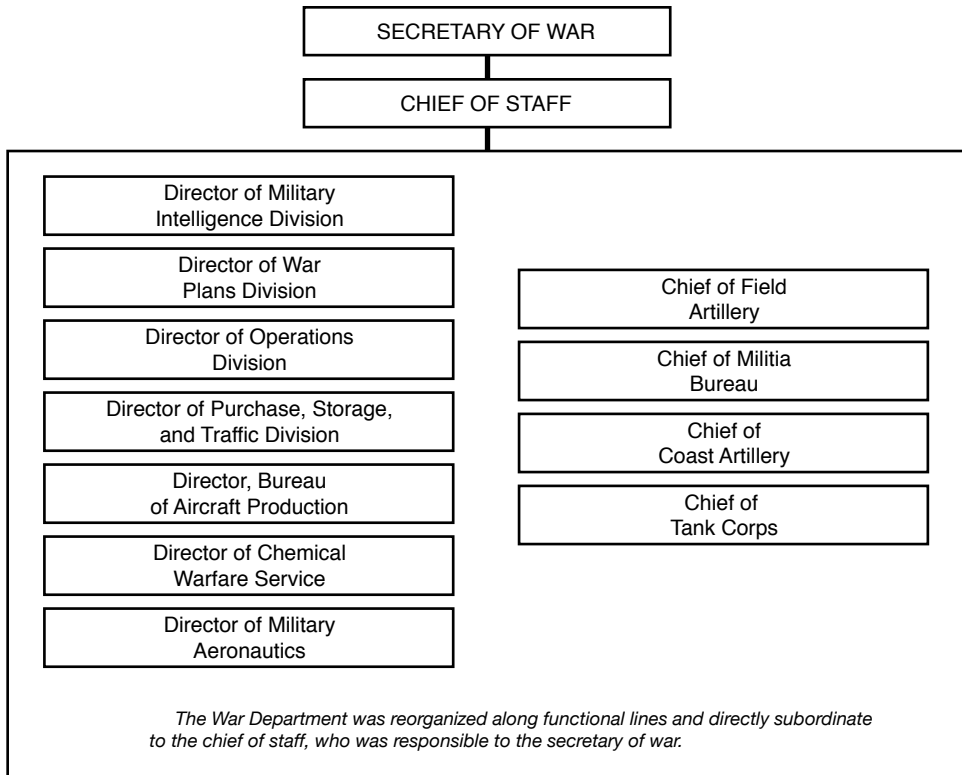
SECRETARY OF WAR

CHIEF OF STAFF

Director of Military Intelligence Division

Director of War Plans Division

Director of Operations Division

Director of Purchase, Storage, and Traffic Division

Director, Bureau of Aircraft Production

Director of Chemical Warfare Service

Director of Military Aeronautics

Chief of Field Artillery

Chief of Militia Bureau

Chief of Coast Artillery

Chief of Tank Corps

The War Department was reorganized along functional lines and directly subordinate to the chief of staff, who was responsible to the secretary of war.